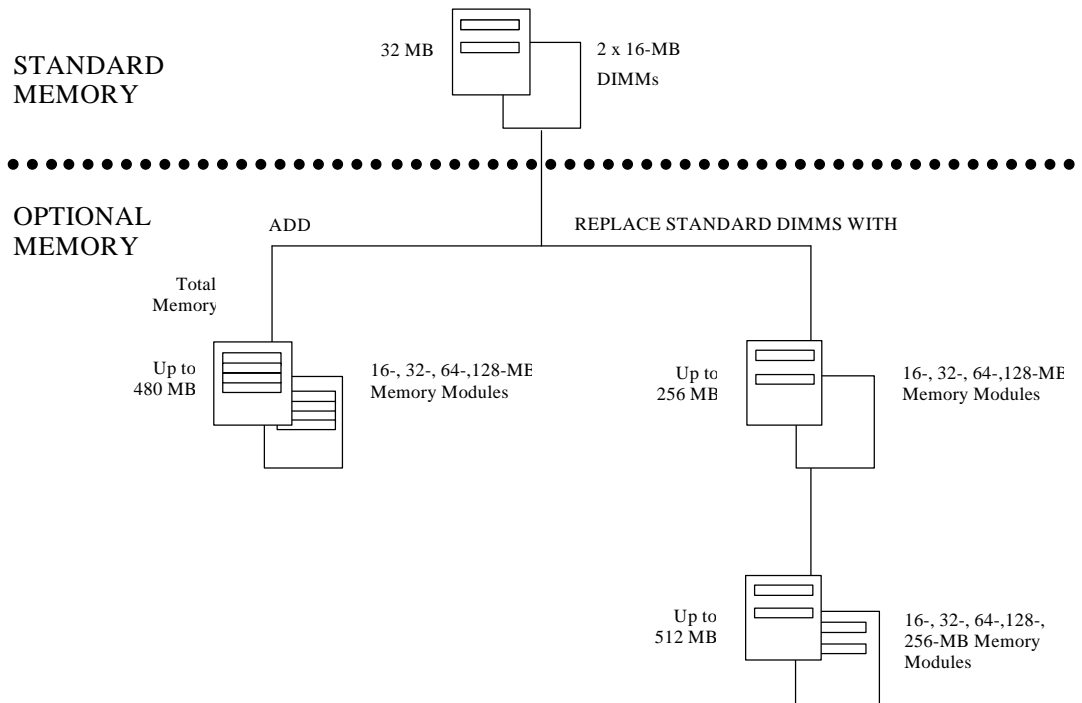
STANDARD MEMORY

32 MB

2 x 16-MB DIMMs

OPTIONAL MEMORY

ADD

REPLACE STANDARD DIMMS WITH

Total Memory

Up to 480 MB

16-, 32-, 64-,128-MB Memory Modules

Up to 256 MB

16-, 32-, 64-,128-MB Memory Modules

Up to 512 MB

16-, 32-, 64-,128-, 256-MB Memory Modules